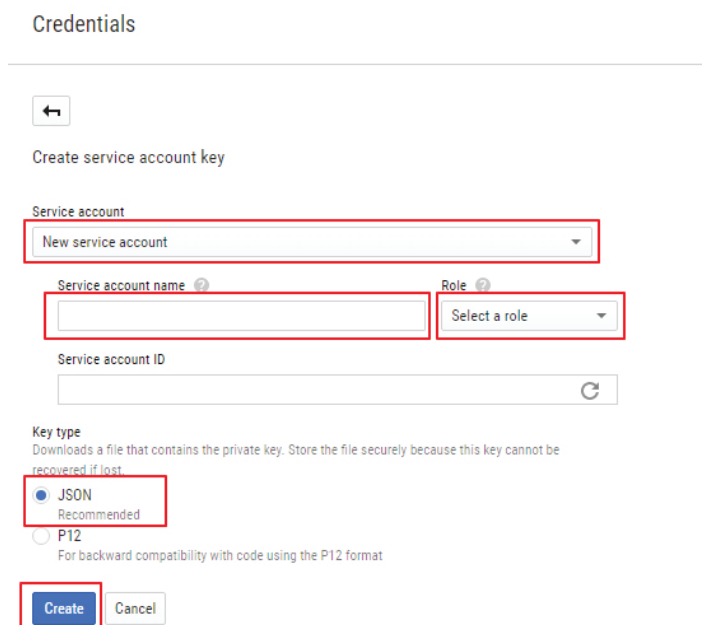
Credentials

Create service account key

Service account

New service account

Service account name

Role

Select a role

Service account ID

Key type

Downloads a file that contains the private key. Store the file securely because this key cannot be recovered if lost.

JSON
Recommended

P12
For backward compatibility with code using the P12 format

Create

Cancel